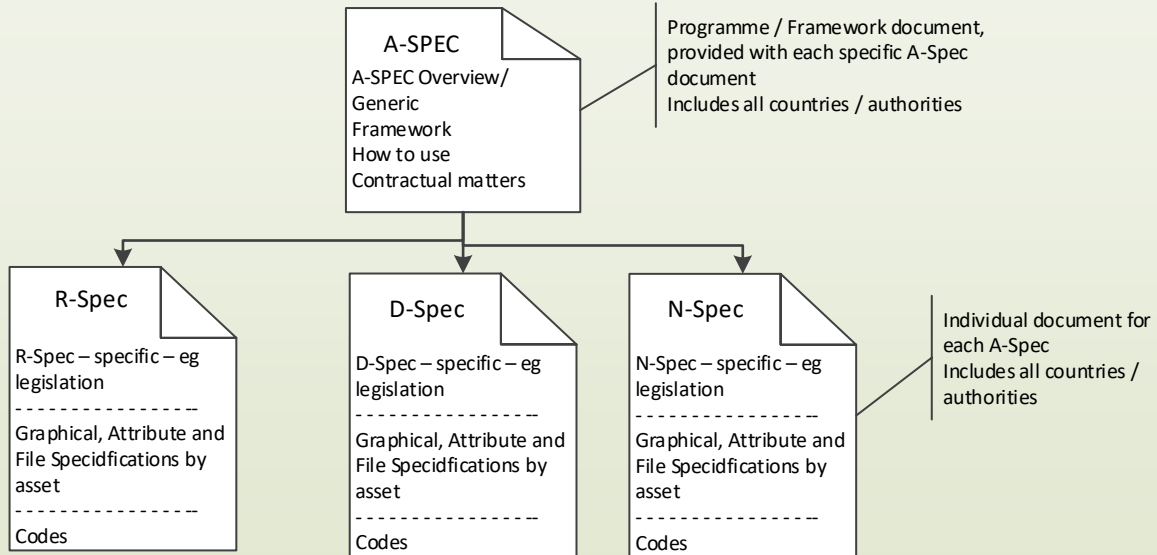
A-SPEC
A-SPEC Overview/
Generic
Framework
How to use
Contractual matters

Programme / Framework document, provided with each specific A-Spec document
Includes all countries / authorities

R-Spec
R-Spec – specific – eg legislation
- - - - - - - - - - - - - - - - -
Graphical, Attribute and File Specidfications by asset
- - - - - - - - - - - - - - - - -
Codes

D-Spec
D-Spec – specific – eg legislation
- - - - - - - - - - - - - - - - -
Graphical, Attribute and File Specidfications by asset
- - - - - - - - - - - - - - - - -
Codes

N-Spec
N-Spec – specific – eg legislation
- - - - - - - - - - - - - - - - -
Graphical, Attribute and File Specidfications by asset
- - - - - - - - - - - - - - - - -
Codes

Individual document for each A-Spec
Includes all countries / authorities